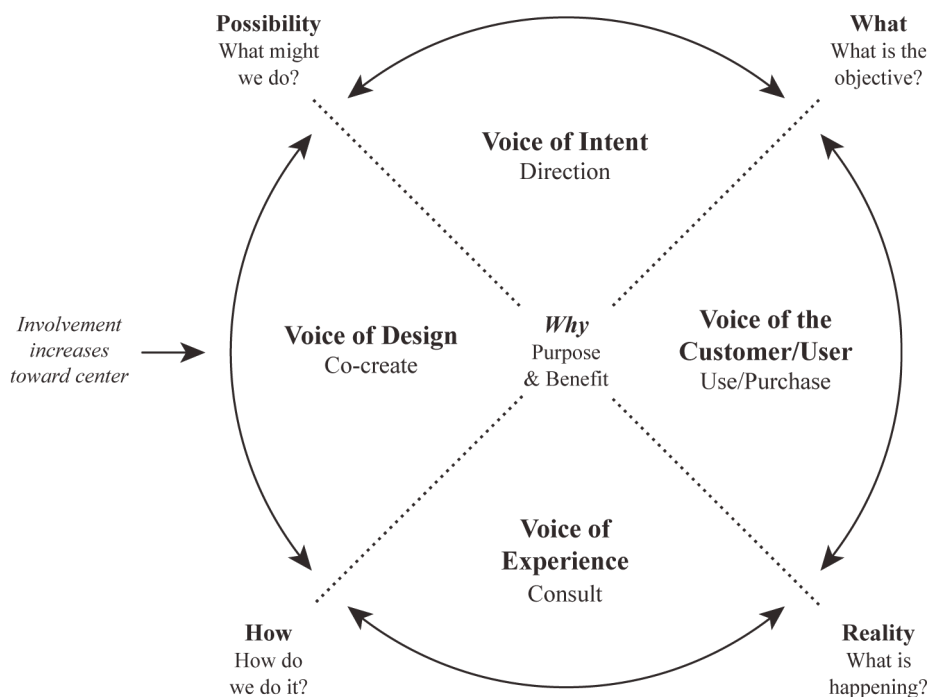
**Possibility**
What might we do?

**What**
What is the objective?

**Voice of Intent**
Direction

*Involvement increases toward center*

**Voice of Design**
Co-create

*Why*
Purpose & Benefit

**Voice of the Customer/User**
Use/Purchase

**Voice of Experience**
Consult

**How**
How do we do it?

**Reality**
What is happening?